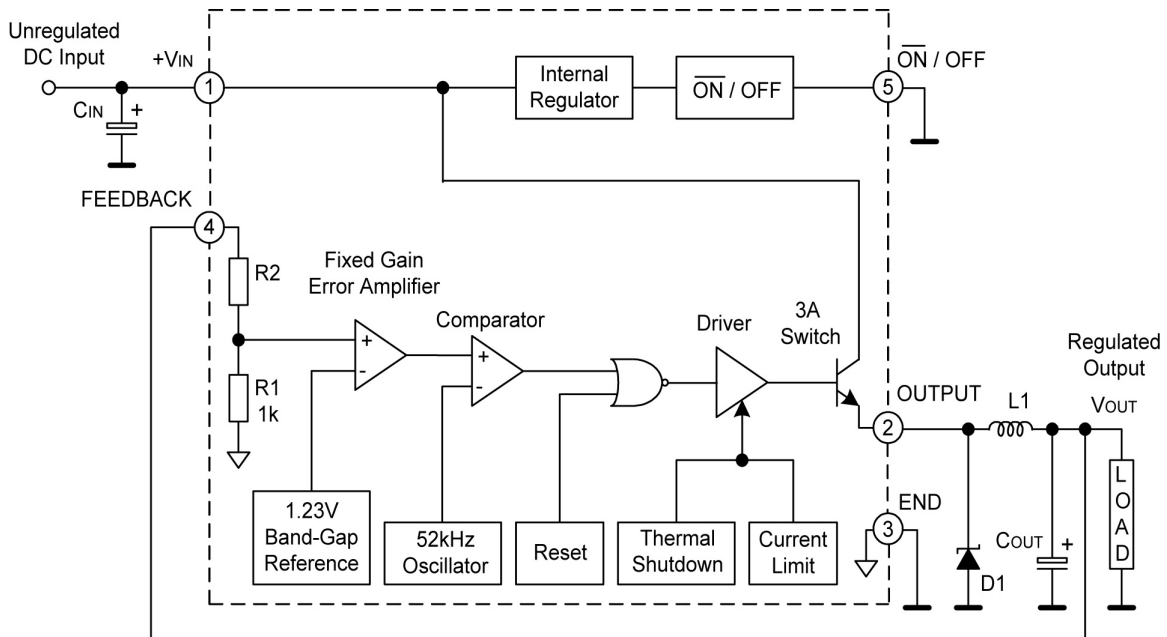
Unregulated DC Input

+VIN

CIN

+

1

Internal Regulator

$\overline{ON}$ / OFF

5

$\overline{ON}$ / OFF

FEEDBACK

4

R2

Fixed Gain Error Amplifier

+

-

Comparator

+

-

Driver

3A Switch

Regulated Output

R1 1k

OUTPUT

2

L1

VOUT

L O A D

1.23V Band-Gap Reference

52kHz Oscillator

Reset

Thermal Shutdown

Current Limit

END

3

COUT

+

D1